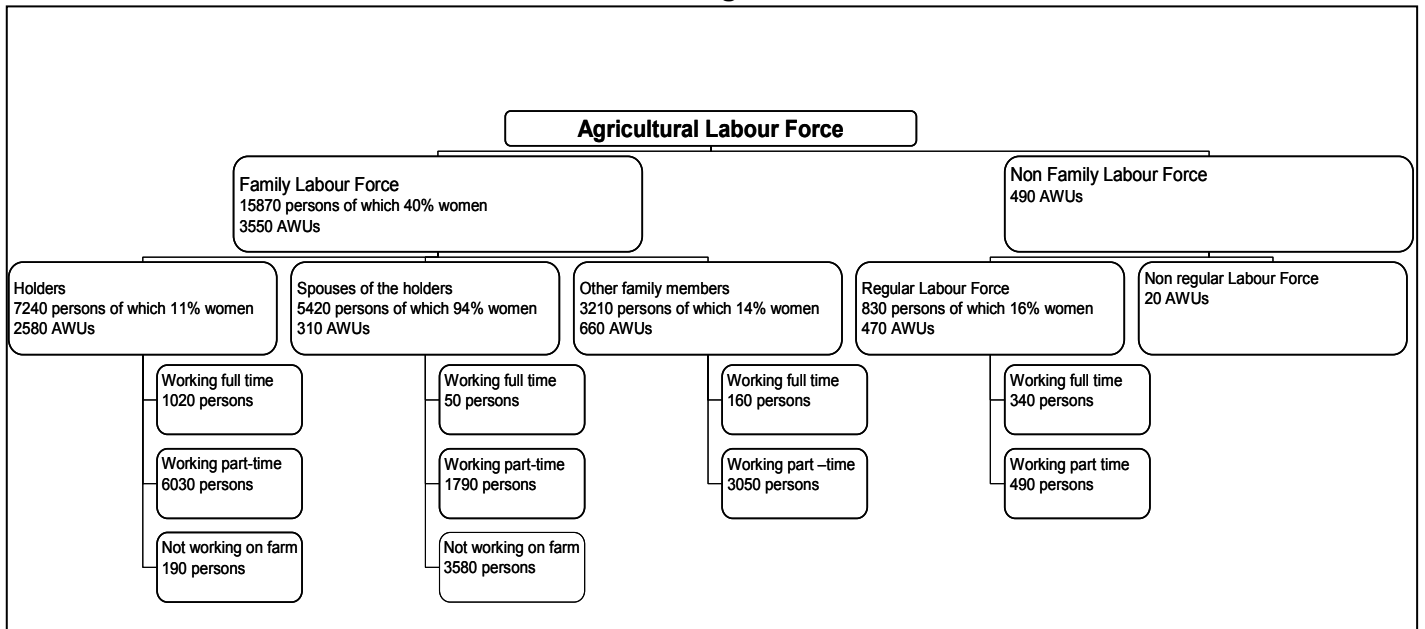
Agricultural Labour Force

Family Labour Force
15870 persons of which 40% women
3550 AWUs

Non Family Labour Force
490 AWUs

Holders
7240 persons of which 11% women
2580 AWUs

Working full time
1020 persons

Working part-time
6030 persons

Not working on farm
190 persons

Spouses of the holders
5420 persons of which 94% women
310 AWUs

Working full time
50 persons

Working part-time
1790 persons

Not working on farm
3580 persons

Other family members
3210 persons of which 14% women
660 AWUs

Working full time
160 persons

Working part –time
3050 persons

Regular Labour Force
830 persons of which 16% women
470 AWUs

Working full time
340 persons

Working part time
490 persons

Non regular Labour Force
20 AWUs